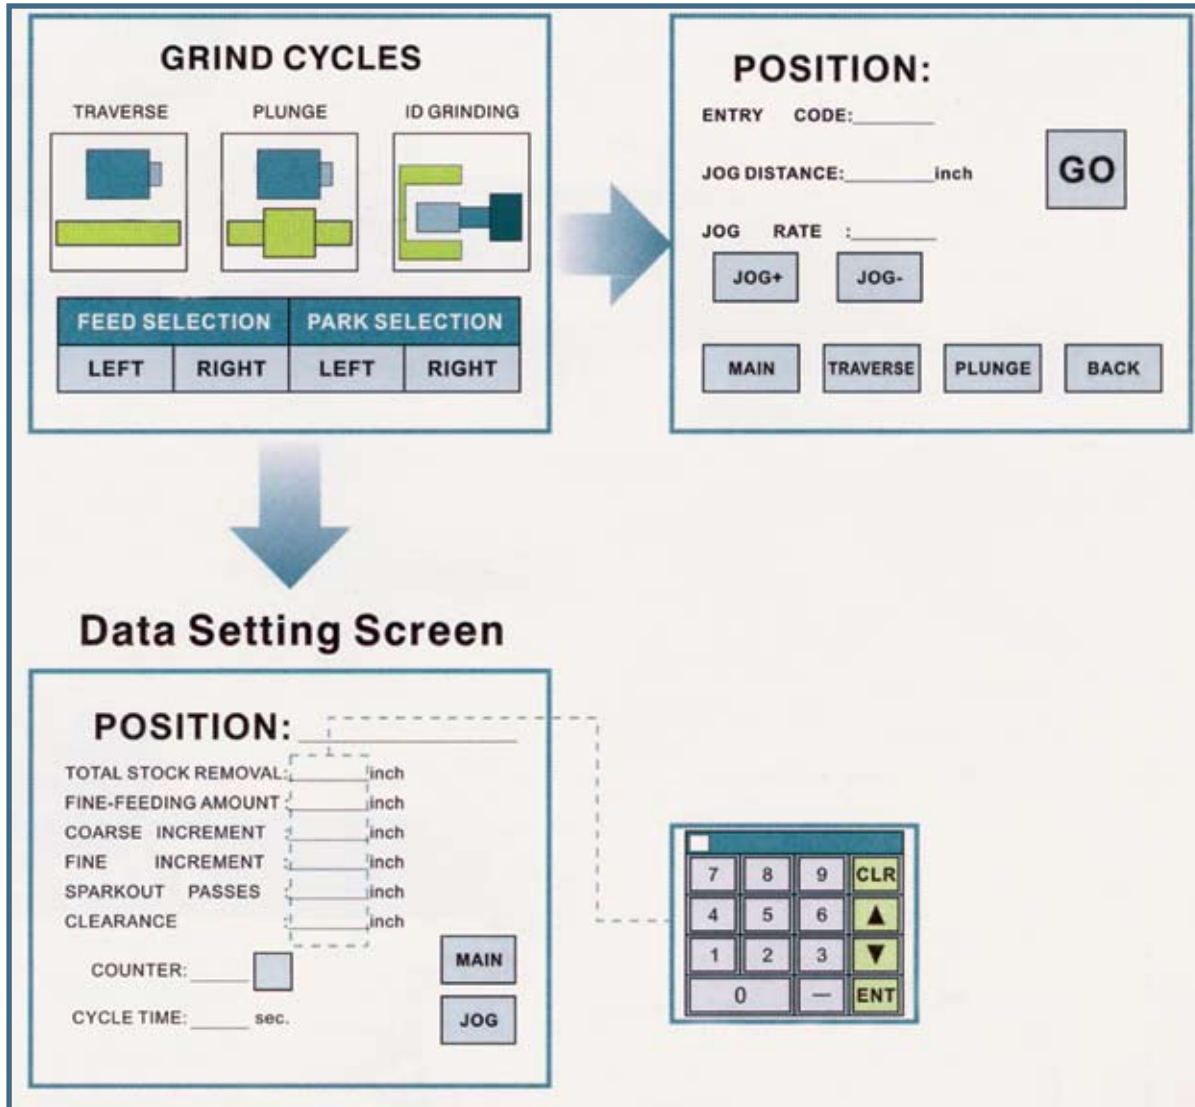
GRIND CYCLES

TRAVERSE PLUNGE ID GRINDING

| FEED SELECTION | | PARK SELECTION | |
|---|---|---|---|
| LEFT | RIGHT | LEFT | RIGHT |

POSITION:

ENTRY CODE:________

JOG DISTANCE:________inch

GO

JOG RATE :________

JOG+ JOG-

MAIN TRAVERSE PLUNGE BACK

Data Setting Screen

POSITION:

TOTAL STOCK REMOVAL: inch
FINE-FEEDING AMOUNT inch
COARSE INCREMENT inch
FINE INCREMENT inch
SPARKOUT PASSES inch
CLEARANCE inch

COUNTER:

CYCLE TIME: ______ sec.

MAIN

JOG

7 8 9 CLR
4 5 6 ▲
1 2 3 ▼
0 — ENT